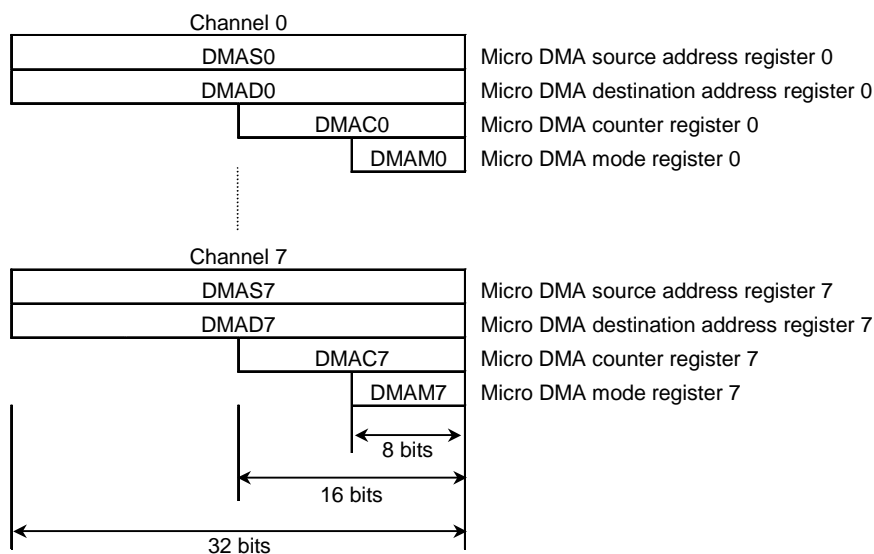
Channel 0

DMAS0 Micro DMA source address register 0
DMAD0 Micro DMA destination address register 0
DMAC0 Micro DMA counter register 0
DMAM0 Micro DMA mode register 0

Channel 7

DMAS7 Micro DMA source address register 7
DMAD7 Micro DMA destination address register 7
DMAC7 Micro DMA counter register 7
DMAM7 Micro DMA mode register 7

8 bits
16 bits
32 bits